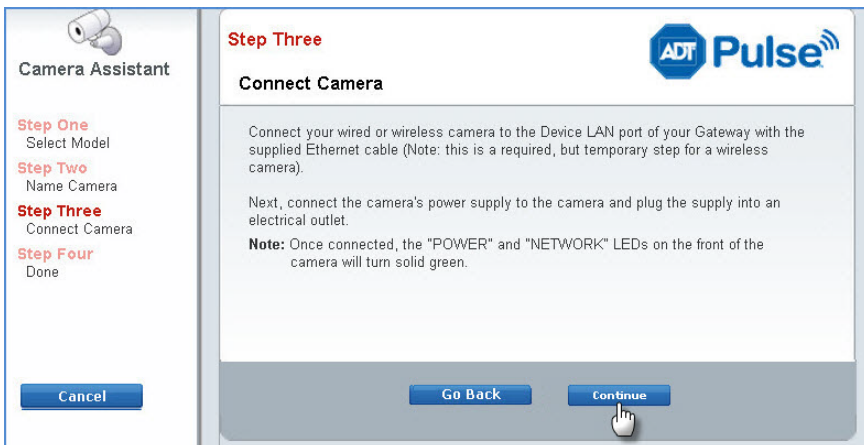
Camera Assistant

Step One
Select Model
Step Two
Name Camera
Step Three
Connect Camera
Step Four
Done

Cancel

Step Three

ADT Pulse

Connect Camera

Connect your wired or wireless camera to the Device LAN port of your Gateway with the supplied Ethernet cable (Note: this is a required, but temporary step for a wireless camera).

Next, connect the camera's power supply to the camera and plug the supply into an electrical outlet.

Note: Once connected, the "POWER" and "NETWORK" LEDs on the front of the camera will turn solid green.

Go Back

Continue